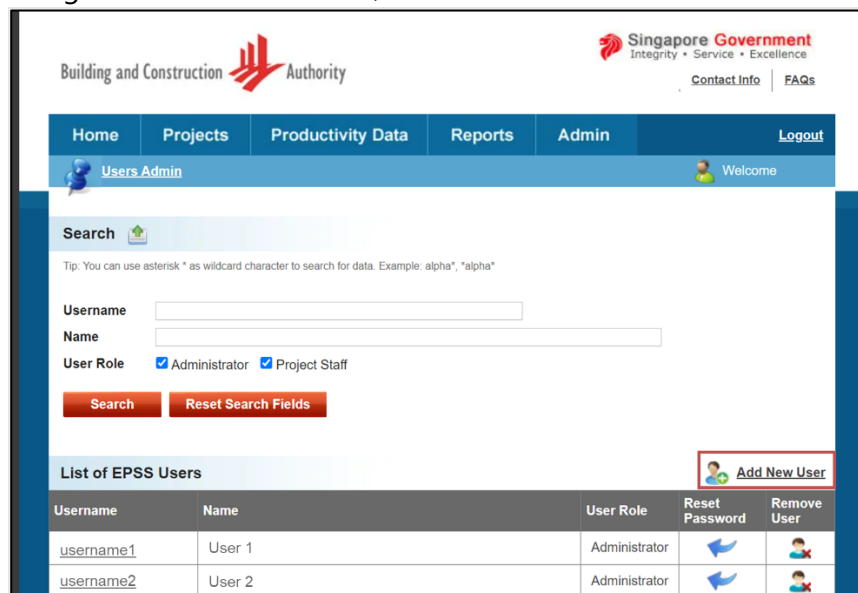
Building and Construction Authority

Singapore Government
Integrity • Service • Excellence

Contact Info | FAQs

Home | Projects | Productivity Data | Reports | Admin | Logout

Users Admin

Welcome

Search

Tip: You can use asterisk * as wildcard character to search for data. Example: alpha*, *alpha*

Username

Name

User Role ☑ Administrator ☑ Project Staff

Search | Reset Search Fields

List of EPSS Users

Add New User

| Username | Name | User Role | Reset Password | Remove User |
|---|---|---|---|---|
| username1 | User 1 | Administrator | | |
| username2 | User 2 | Administrator | | |